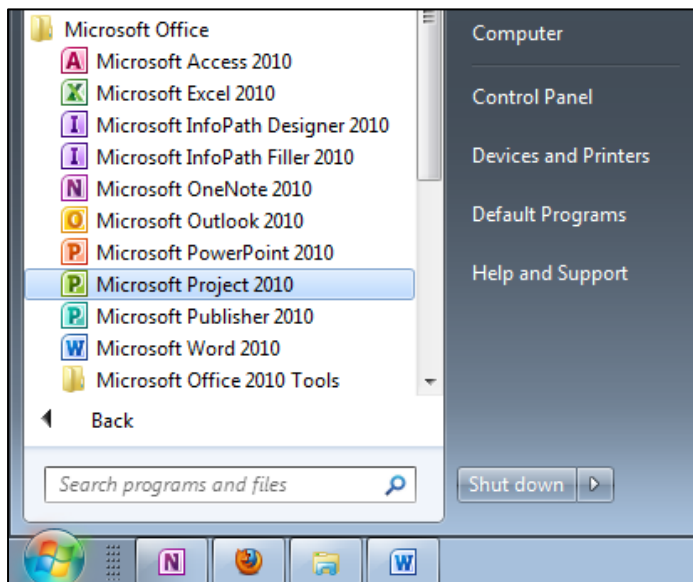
Microsoft Office
Microsoft Access 2010
Microsoft Excel 2010
Microsoft InfoPath Designer 2010
Microsoft InfoPath Filler 2010
Microsoft OneNote 2010
Microsoft Outlook 2010
Microsoft PowerPoint 2010
Microsoft Project 2010
Microsoft Publisher 2010
Microsoft Word 2010
Microsoft Office 2010 Tools
Back

Search programs and files

Computer
Control Panel
Devices and Printers
Default Programs
Help and Support

Shut down